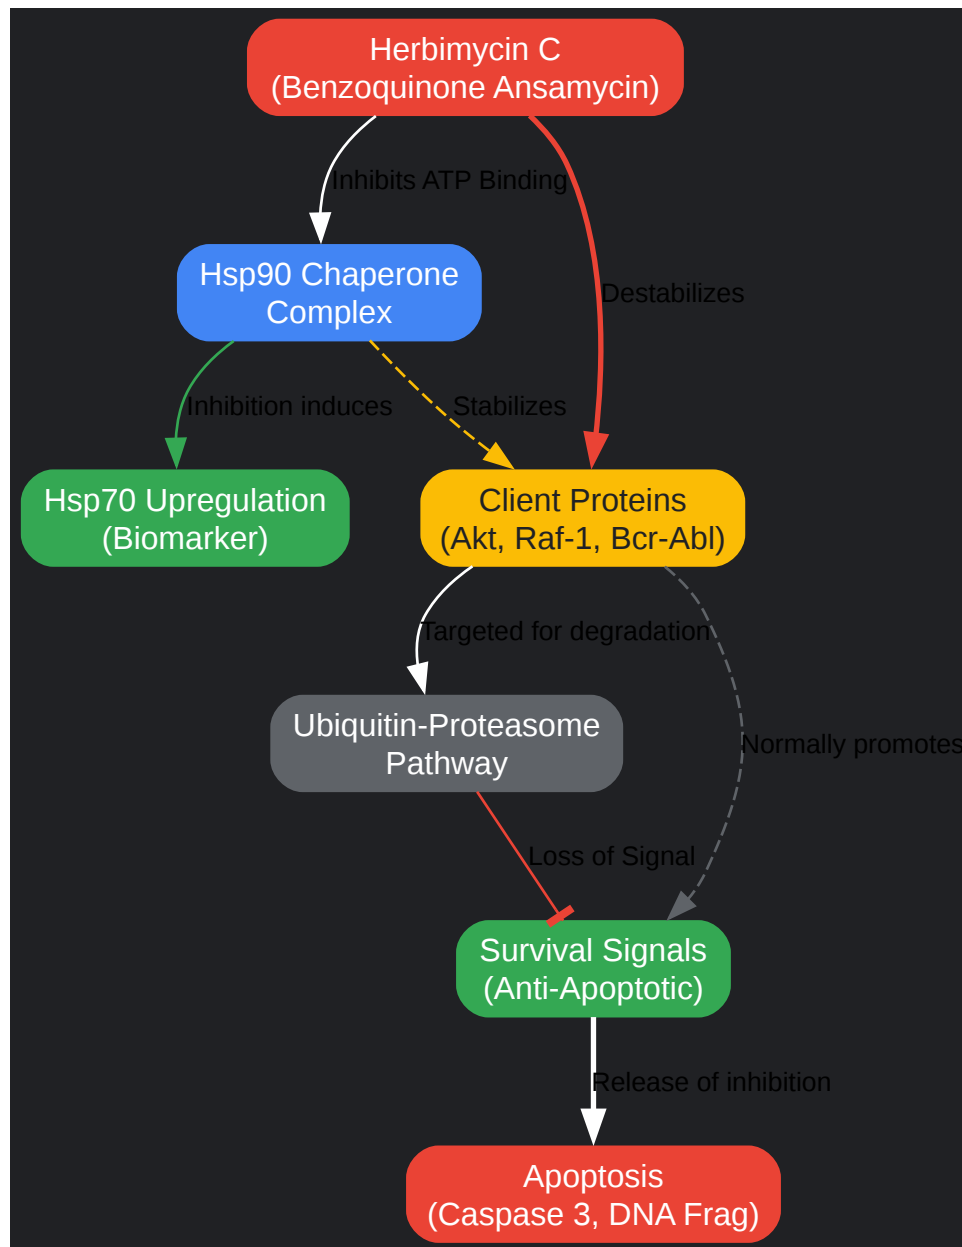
Herbimycin C
(Benzoquinone Ansamycin)

Inhibits ATP Binding

Destabilizes

Hsp90 Chaperone Complex

Inhibition induces

Stabilizes

Hsp70 Upregulation
(Biomarker)

Client Proteins
(Akt, Raf-1, Bcr-Abl)

Targeted for degradation

Ubiquitin-Proteasome Pathway

Normally promotes

Loss of Signal

Survival Signals
(Anti-Apoptotic)

Release of inhibition

Apoptosis
(Caspase 3, DNA Frag)